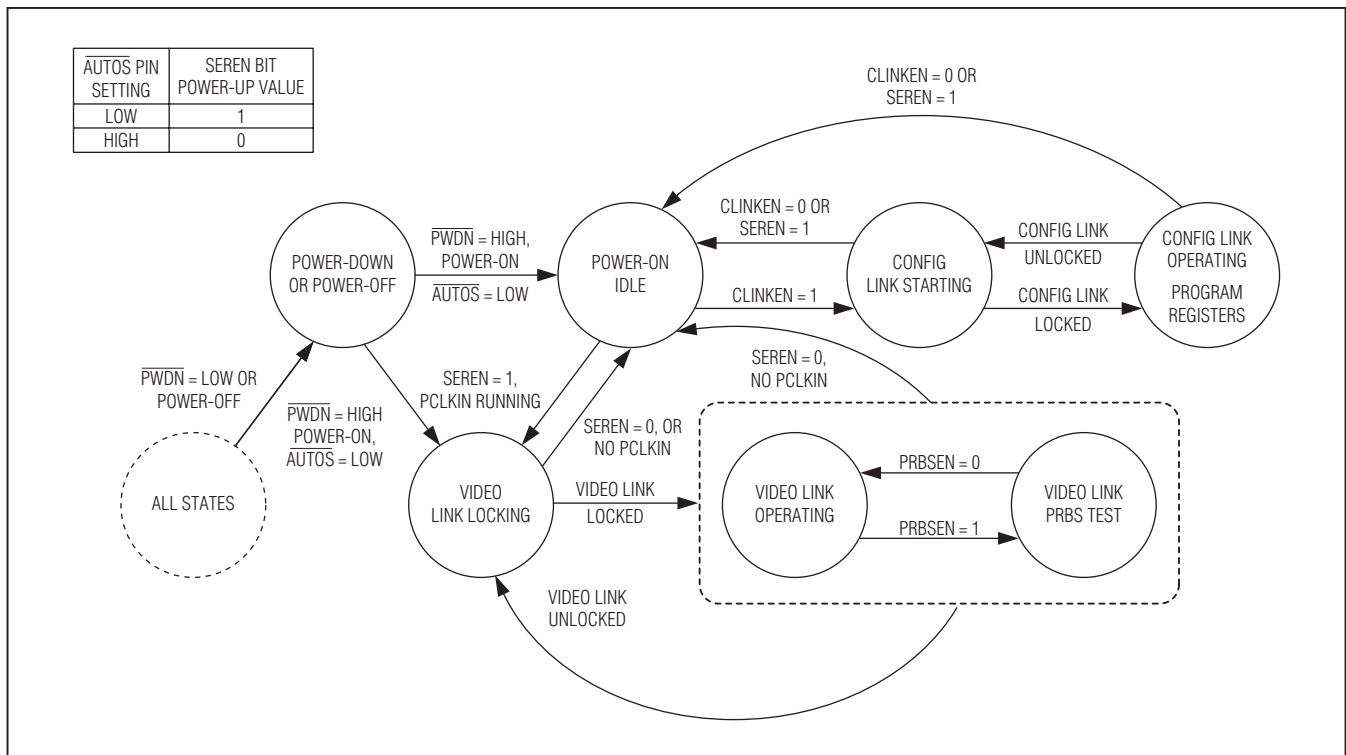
| $\overline{AUTOS}$ PIN SETTING | SEREN BIT POWER-UP VALUE |
|---|---|
| LOW | 1 |
| HIGH | 0 |

CLINKEN = 0 OR SEREN = 1

POWER-DOWN OR POWER-OFF

$\overline{PWDN}$ = HIGH, POWER-ON $\overline{AUTOS}$ = LOW

POWER-ON IDLE

CLINKEN = 0 OR SEREN = 1

CONFIG LINK STARTING

CONFIG LINK UNLOCKED

CONFIG LINK OPERATING PROGRAM REGISTERS

CLINKEN = 1

CONFIG LINK LOCKED

SEREN = 0, NO PCLKIN

$\overline{PWDN}$ = LOW OR POWER-OFF

$\overline{PWDN}$ = HIGH POWER-ON, $\overline{AUTOS}$ = LOW

SEREN = 1, PCLKIN RUNNING

SEREN = 0, OR NO PCLKIN

ALL STATES

VIDEO LINK LOCKING

VIDEO LINK LOCKED

VIDEO LINK OPERATING

PRBSEN = 0

PRBSEN = 1

VIDEO LINK PRBS TEST

VIDEO LINK UNLOCKED